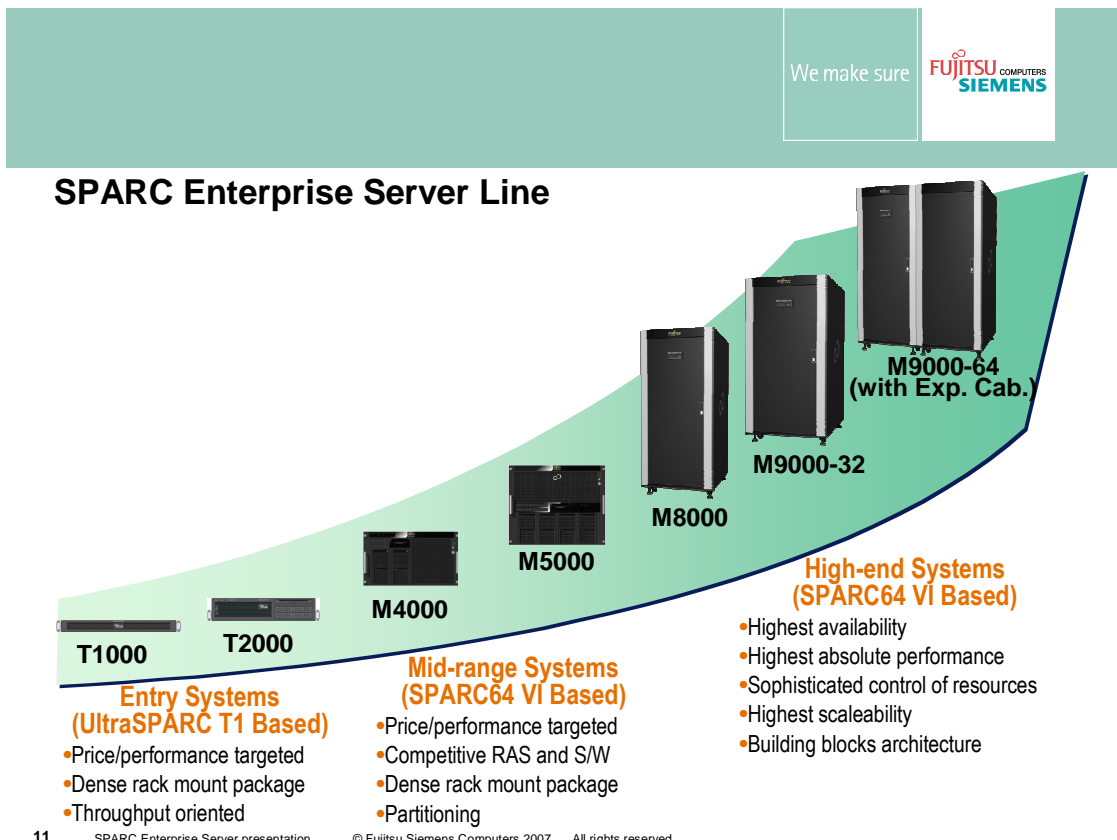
We make sure

FUJITSU COMPUTERS SIEMENS

SPARC Enterprise Server Line

M9000-64 (with Exp. Cab.)

M9000-32

M8000

M5000

M4000

T2000

T1000

High-end Systems (SPARC64 VI Based)

•Highest availability
•Highest absolute performance
•Sophisticated control of resources
•Highest scaleability
•Building blocks architecture

Mid-range Systems (SPARC64 VI Based)

•Price/performance targeted
•Competitive RAS and S/W
•Dense rack mount package
•Partitioning

Entry Systems (UltraSPARC T1 Based)

•Price/performance targeted
•Dense rack mount package
•Throughput oriented

11 SPARC Enterprise Server presentation © Fujitsu Siemens Computers 2007 All rights reserved